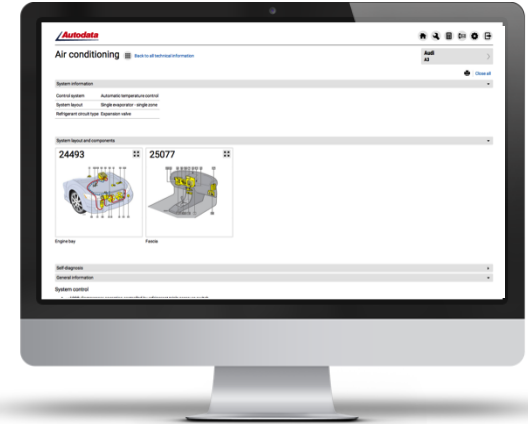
Autodata

Air conditioning Back to all technical information

Audi
A3

Close all

System information

| Control system | Automatic temperature control |
|---|---|
| System layout | Single evaporator - single zone |
| Refrigerant circuit type | Expansion valve |

System layout and components

24493

25077

Engine bay

Fascia

Self diagnosis

General information

System control

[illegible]